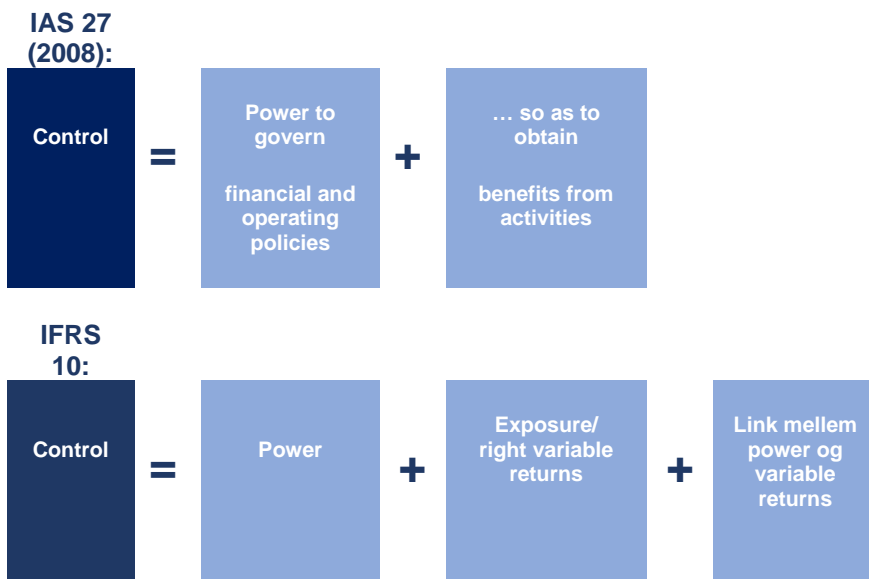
IAS 27 (2008):

Control = Power to govern

financial and operating policies + … so as to obtain

benefits from activities

IFRS 10:

Control = Power + Exposure/ right variable returns + Link mellem power og variable returns